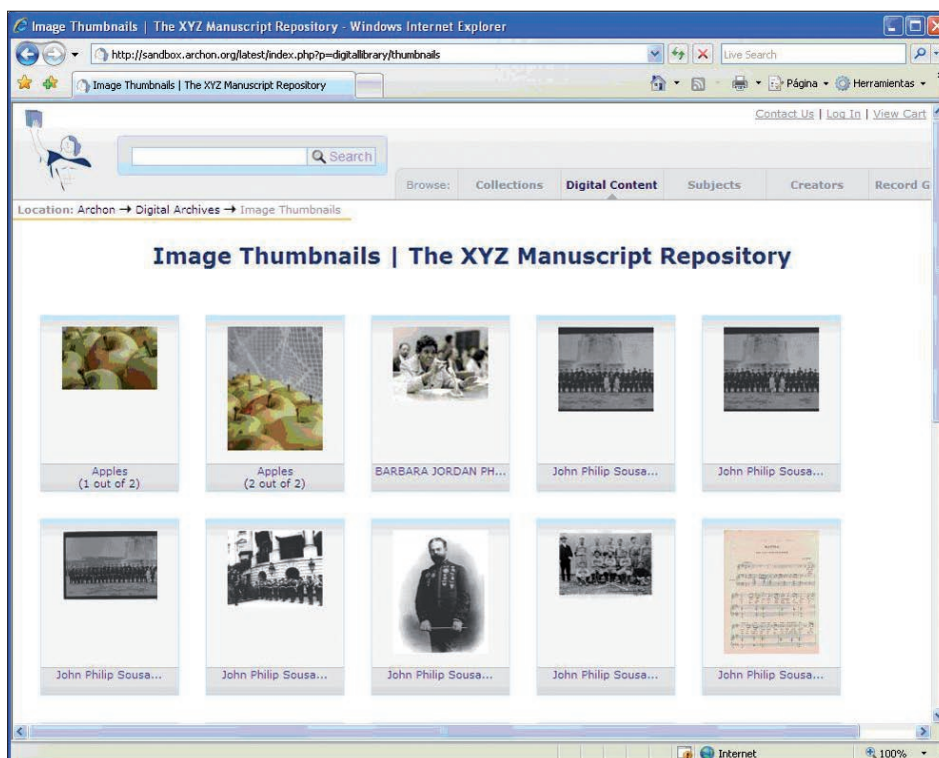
Image Thumbnails | The XYZ Manuscript Repository - Windows Internet Explorer

http://sandbox.archon.org/latest/index.php?p=digitallibrary/thumbnails

Live Search

Image Thumbnails | The XYZ Manuscript Repository

Página Herramientas

Contact Us | Log In | View Cart

Search

Browse: Collections Digital Content Subjects Creators Record G

Location: Archon → Digital Archives → Image Thumbnails

Image Thumbnails | The XYZ Manuscript Repository

Apples (1 out of 2)

Apples (2 out of 2)

BARBARA JORDAN PH...

John Philip Sousa...

John Philip Sousa...

John Philip Sousa...

John Philip Sousa...

John Philip Sousa...

John Philip Sousa...

John Philip Sousa...

Internet

100%